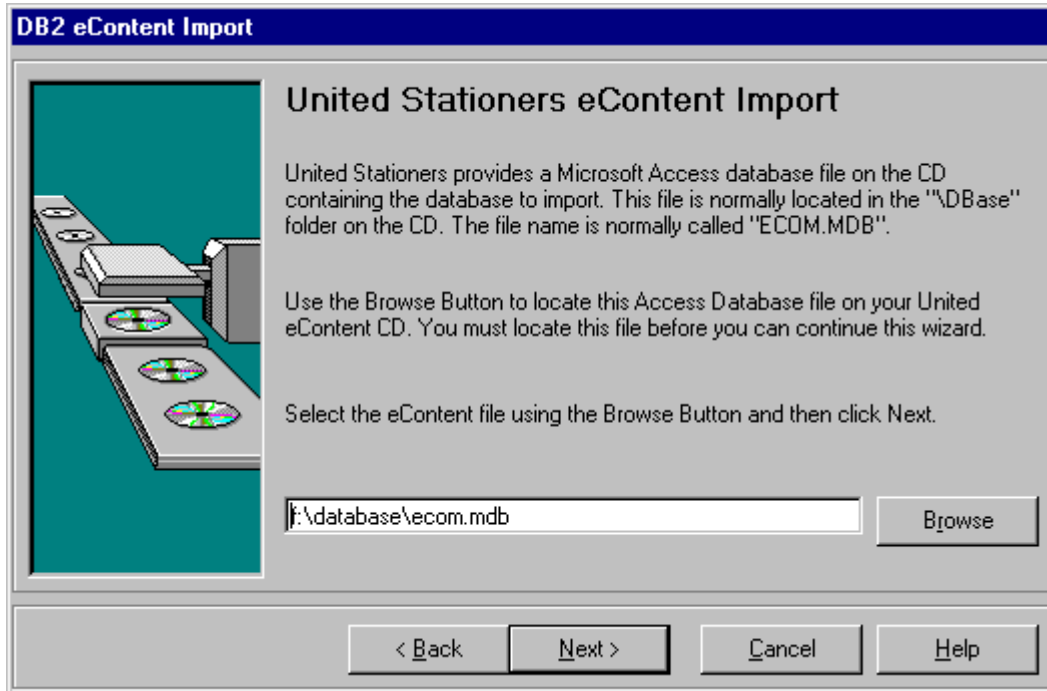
DB2 eContent Import

United Stationers eContent Import

United Stationers provides a Microsoft Access database file on the CD containing the database to import. This file is normally located in the "\DBase" folder on the CD. The file name is normally called "ECOM.MDB".

Use the Browse Button to locate this Access Database file on your United eContent CD. You must locate this file before you can continue this wizard.

Select the eContent file using the Browse Button and then click Next.

f:\database\ecom.mdb

Browse

< Back

Next >

Cancel

Help